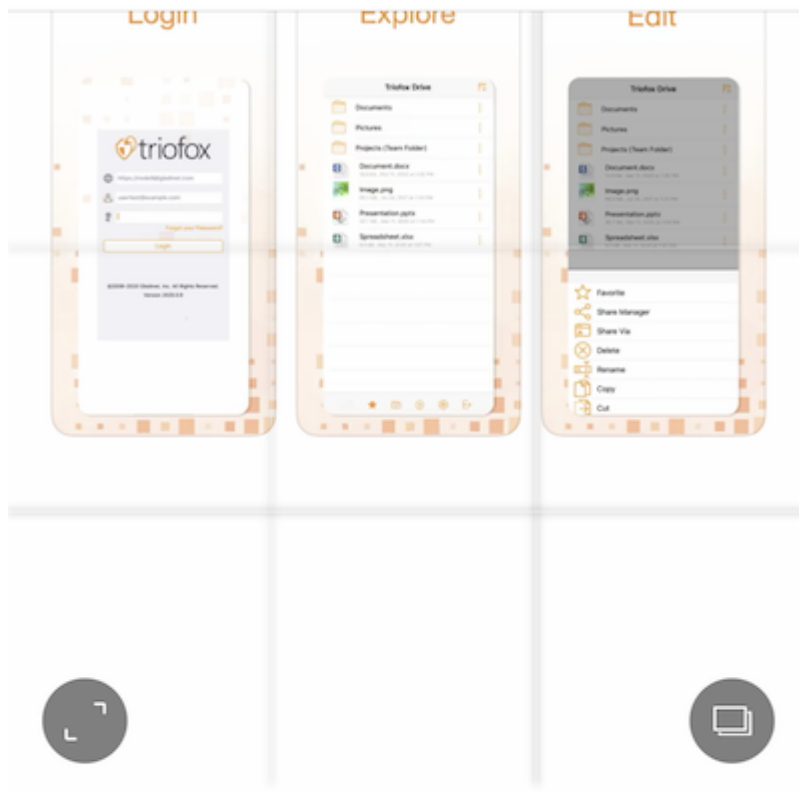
Login

triofox

https://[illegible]

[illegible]@example.com

Forgot your Password?

Login

©2009-2020 Gladinet, Inc. All Rights Reserved. Version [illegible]

Explore

Triofox Drive

Documents

Pictures

Projects (Team Folder)

Document.docx

Image.png

Presentation.pptx

Spreadsheet.xlsx

Edit

Triofox Drive

Documents

Pictures

Projects (Team Folder)

Document.docx

Image.png

Presentation.pptx

Spreadsheet.xlsx

Favorite

Share Manager

Share Via

Delete

Rename

Copy

Cut